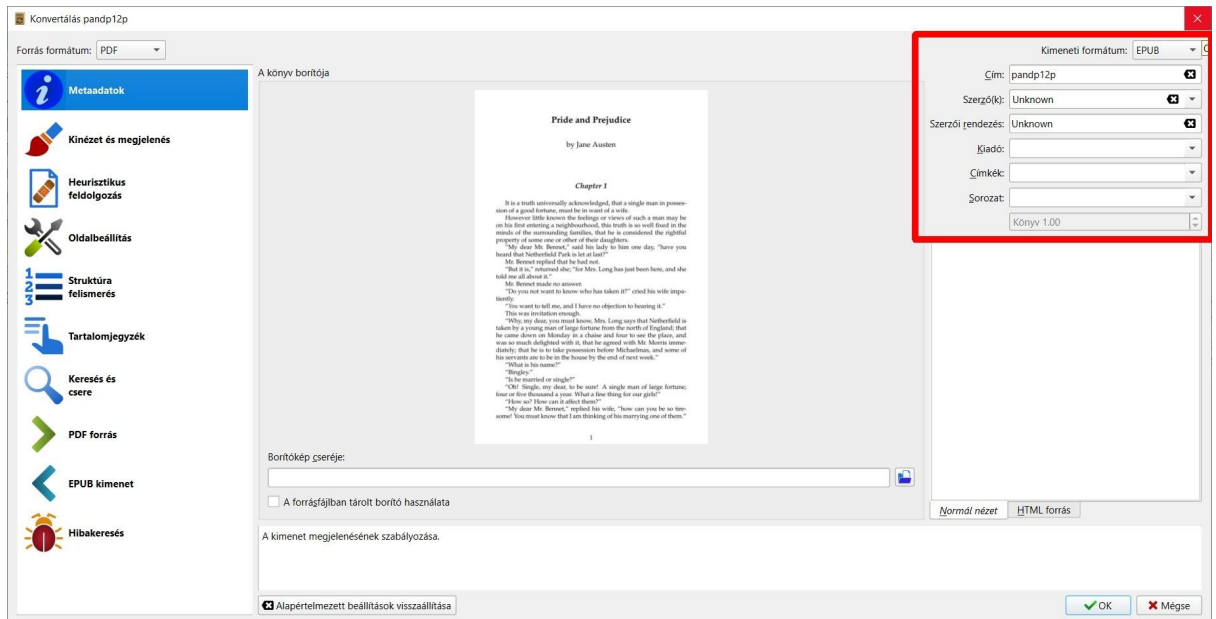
Konvertálás pandp12p

Forrás formátum: PDF

Metaadatok
Kinézet és megjelenés
Heurisztikus feldolgozás
Oldalbeállítás
Struktúra felismerés
Tartalomjegyzék
Keresés és csere
PDF forrás
EPUB kimenet
Hibakeresés

A könyv borítója

Pride and Prejudice

by Jane Austen

Chapter 1

It is a truth universally acknowledged, that a single man in possession of a good fortune, must be in want of a wife.

However little known the feelings or views of such a man may be on his first entering a neighbourhood, this truth is so well fixed in the minds of the surrounding families, that he is considered the rightful property of some one or other of their daughters.

"My dear Mr. Bennet," said his lady to him one day, "have you heard that Netherfield Park is let at last?"

Mr. Bennet replied that he had not.

"But it is," returned she; "for Mrs. Long has just been here, and she told me all about it."

Mr. Bennet made no answer.

"Do you not want to know who has taken it?" cried his wife impatiently.

"You want to tell me, and I have no objection to hearing it."

This was invitation enough.

"Why, my dear, you must know, Mrs. Long says that Netherfield is taken by a young man of large fortune from the north of England; that he came down on Monday in a chaise and four to see the place, and was so much delighted with it, that he agreed with Mr. Morris immediately; that he is to take possession before Michaelmas, and some of his servants are to be in the house by the end of next week."

"What is his name?"

"Bingley."

"Is he married or single?"

"Oh! Single, my dear, to be sure! A single man of large fortune; four or five thousand a year. What a fine thing for our girls!"

"How so? How can it affect them?"

"My dear Mr. Bennet," replied his wife, "how can you be so tiresome! You must know that I am thinking of his marrying one of them."

1

Borítókép cseréje:

A forrásfájlban tárolt borító használata

Kimeneti formátum: EPUB

Cím: pandp12p
Szerző(k): Unknown
Szerzői rendezés: Unknown
Kiadó:
Címkék:
Sorozat:
Könyv 1.00

Normál nézet | HTML forrás

A kimenet megjelenésének szabályozása.

Alapértelmezett beállítások visszaállítása

OK
Mégse